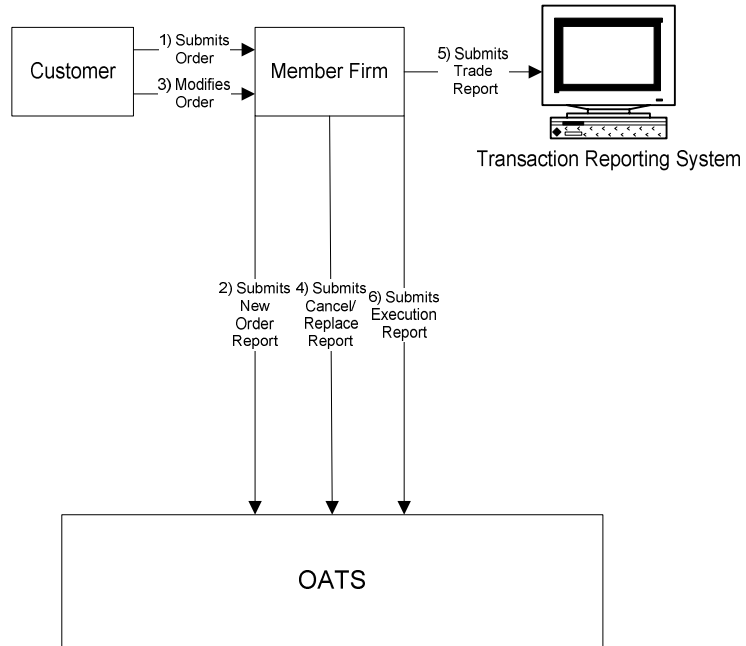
Customer

1) Submits Order

3) Modifies Order

Member Firm

5) Submits Trade Report

Transaction Reporting System

2) Submits New Order Report

4) Submits Cancel/ Replace Report

6) Submits Execution Report

OATS